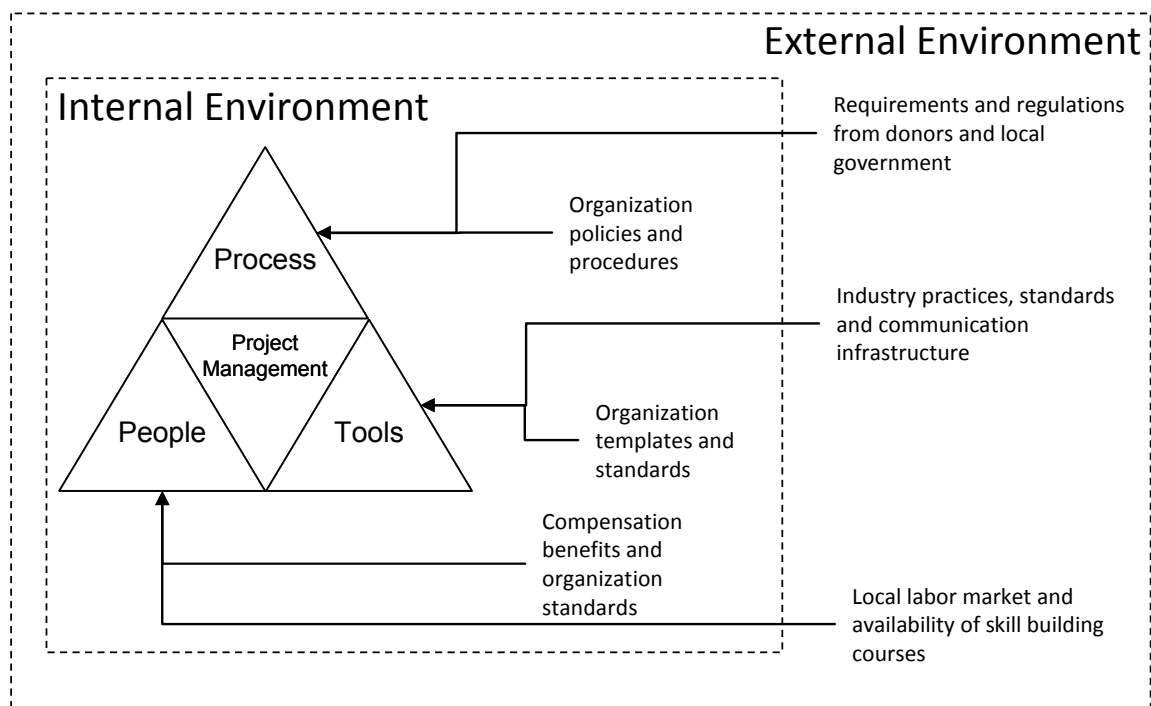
External Environment

Internal Environment

Requirements and regulations from donors and local government

Organization policies and procedures

Process

Project Management

People

Tools

Industry practices, standards and communication infrastructure

Organization templates and standards

Compensation benefits and organization standards

Local labor market and availability of skill building courses